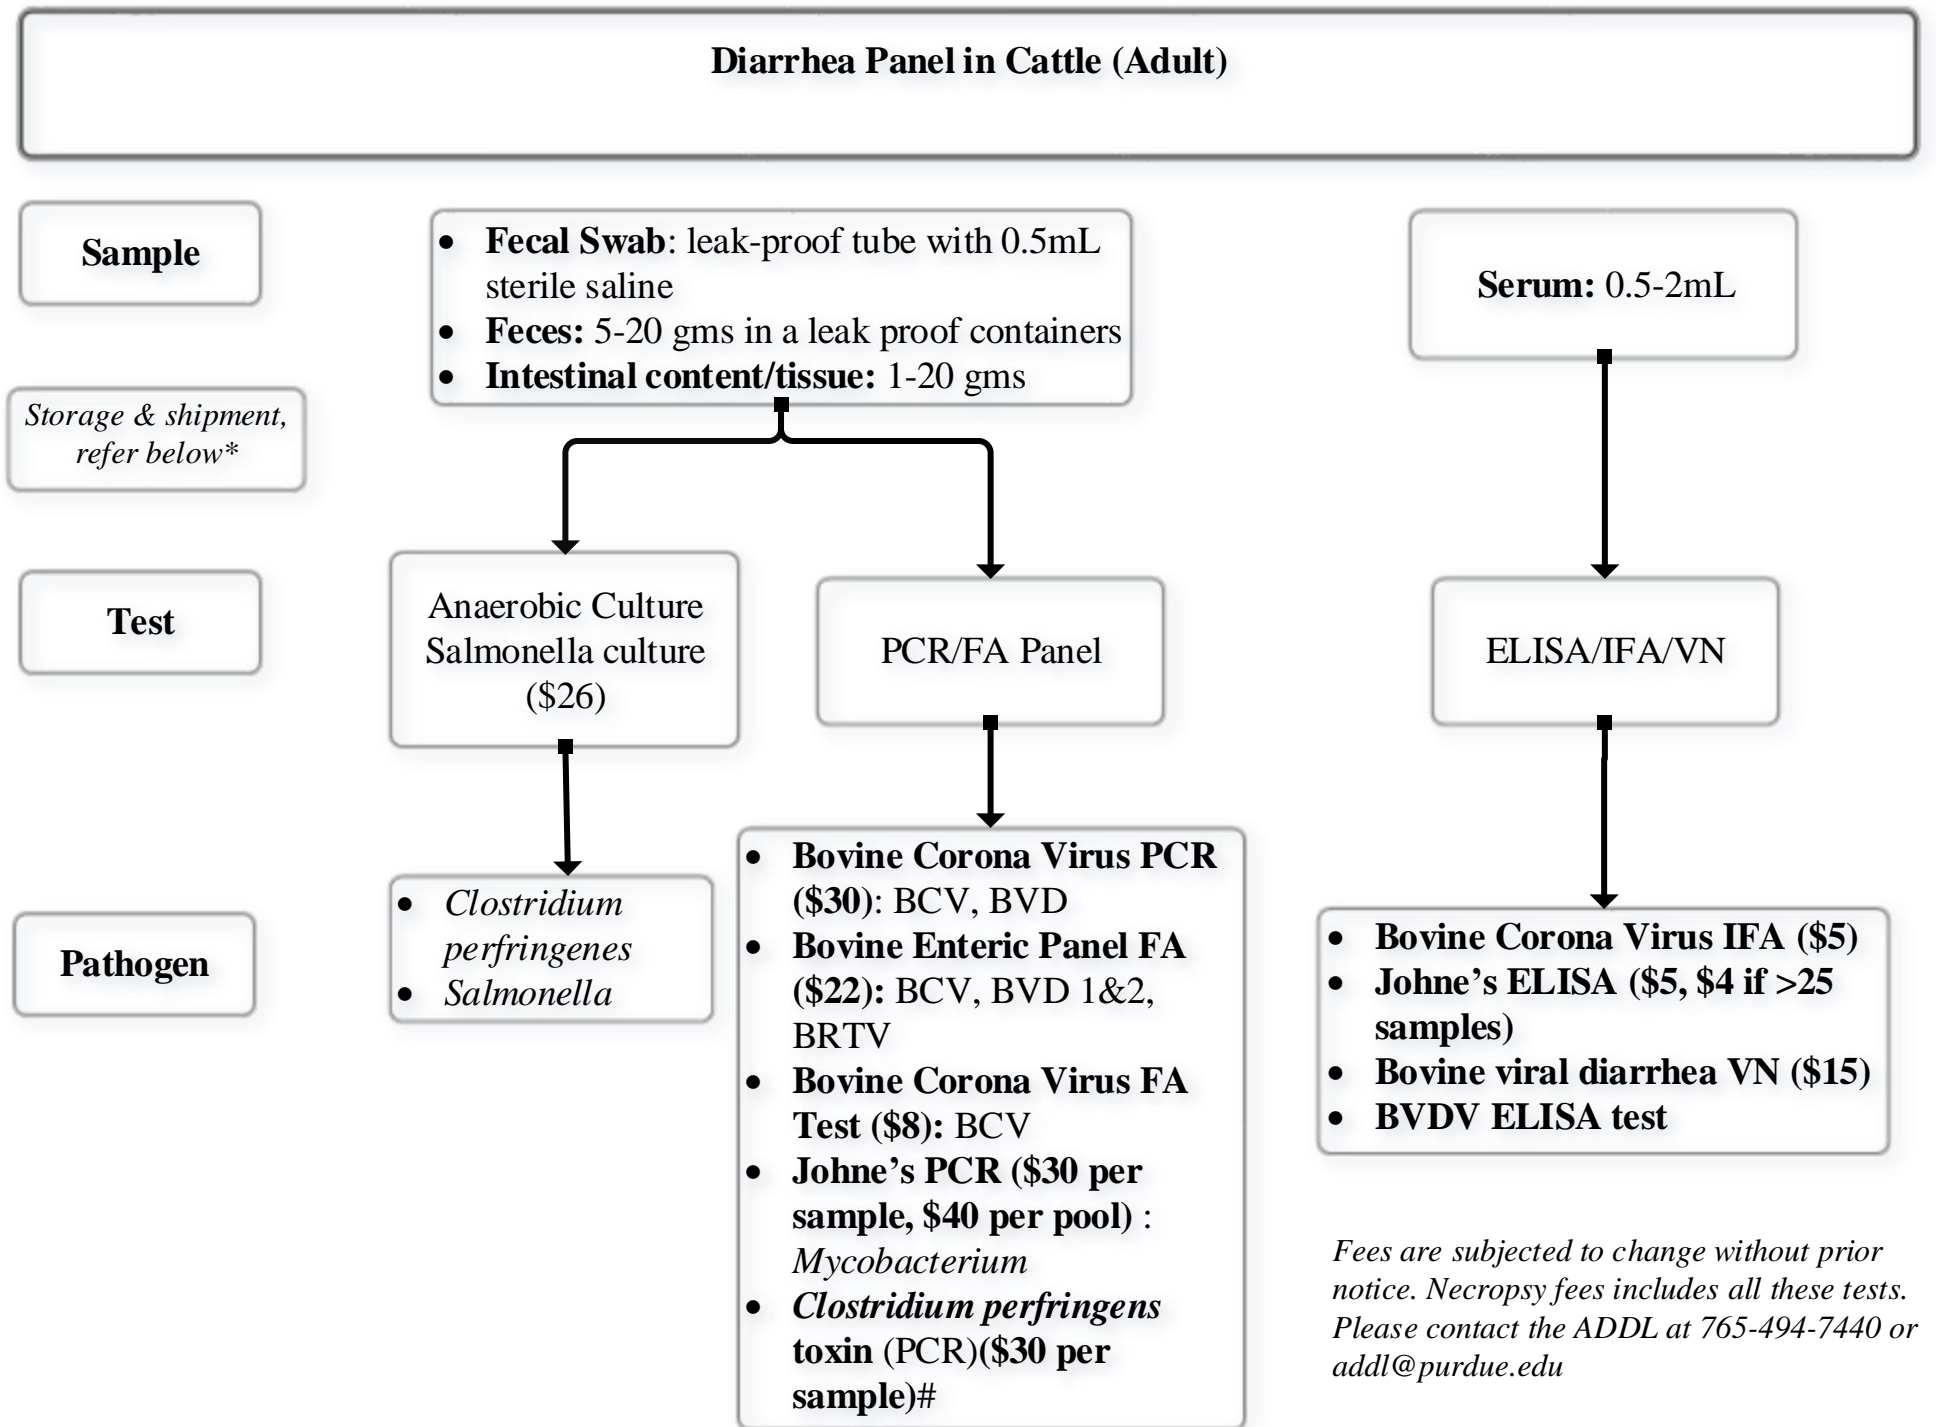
Diarrhea Panel in Cattle (Adult)

Sample

- Fecal Swab: leak-proof tube with 0.5mL sterile saline
- Feces: 5-20 gms in a leak proof containers
- Intestinal content/tissue: 1-20 gms

Serum: 0.5-2mL

Storage & shipment, refer below*

Test

Anaerobic Culture Salmonella culture ($26)

PCR/FA Panel

ELISA/IFA/VN

Pathogen

- Clostridium perfringenes
- Salmonella

- Bovine Corona Virus PCR ($30): BCV, BVD
- Bovine Enteric Panel FA ($22): BCV, BVD 1&2, BRTV
- Bovine Corona Virus FA Test ($8): BCV
- Johne's PCR ($30 per sample, $40 per pool) : Mycobacterium
- Clostridium perfringens toxin (PCR)($30 per sample)#

- Bovine Corona Virus IFA ($5)
- Johne's ELISA ($5, $4 if >25 samples)
- Bovine viral diarrhea VN ($15)
- BVDV ELISA test

Fees are subjected to change without prior notice. Necropsy fees includes all these tests. Please contact the ADDL at 765-494-7440 or addl@purdue.edu